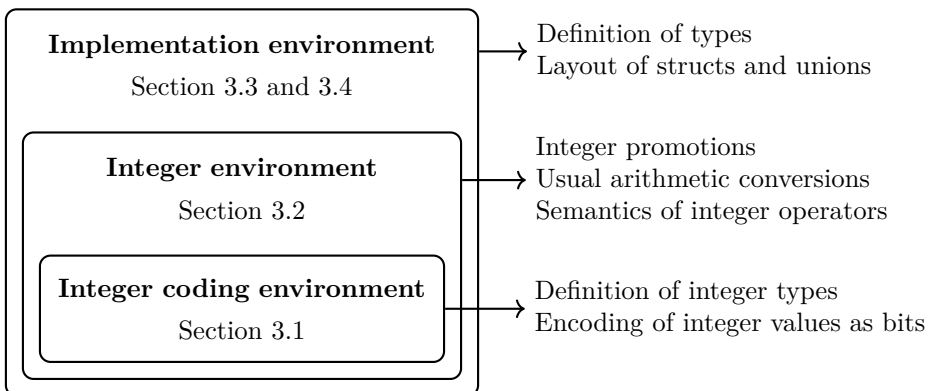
**Implementation environment**
Section 3.3 and 3.4

Definition of types
Layout of structs and unions

**Integer environment**
Section 3.2

Integer promotions
Usual arithmetic conversions
Semantics of integer operators

**Integer coding environment**
Section 3.1

Definition of integer types
Encoding of integer values as bits